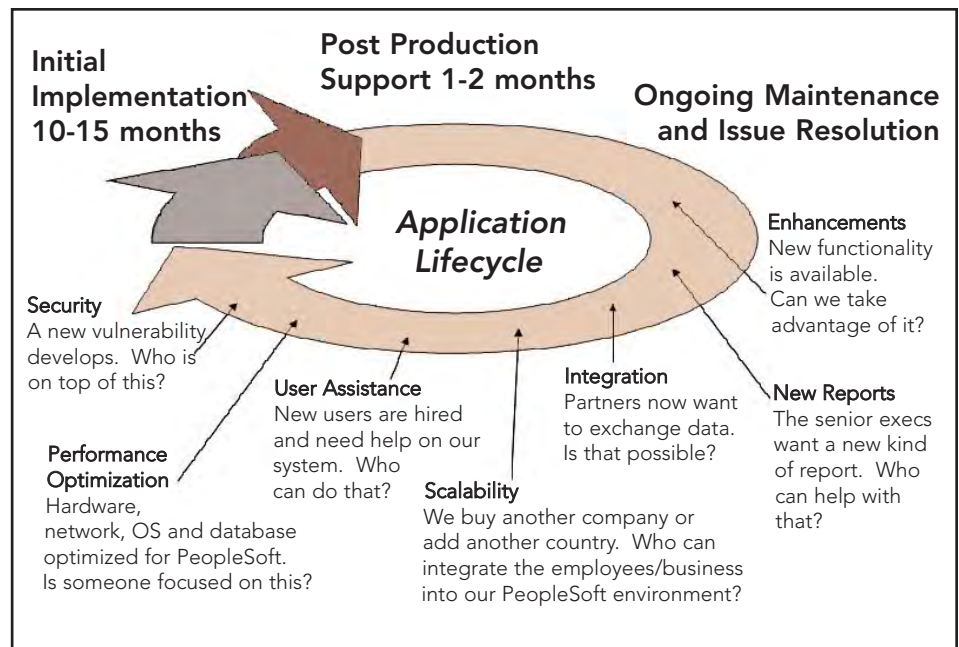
Initial Implementation 10-15 months

Post Production Support 1-2 months

Ongoing Maintenance and Issue Resolution

Application Lifecycle

Enhancements
New functionality is available. Can we take advantage of it?

Security
A new vulnerability develops. Who is on top of this?

User Assistance
New users are hired and need help on our system. Who can do that?

Integration
Partners now want to exchange data. Is that possible?

New Reports
The senior execs want a new kind of report. Who can help with that?

Performance Optimization
Hardware, network, OS and database optimized for PeopleSoft. Is someone focused on this?

Scalability
We buy another company or add another country. Who can integrate the employees/business into our PeopleSoft environment?